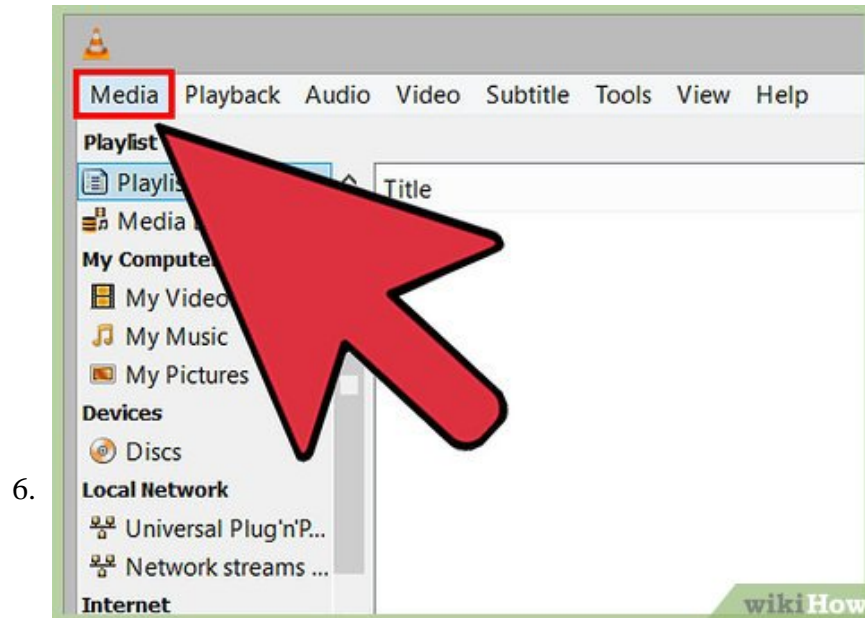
6.

Media Playback Audio Video Subtitle Tools View Help

Playlist

Playlis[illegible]

Media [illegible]

My Compute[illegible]

My Video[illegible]

My Music

My Pictures

Devices

Discs

Local Network

Universal Plug'n'P...

Network streams ...

Internet

Title

wikiHow